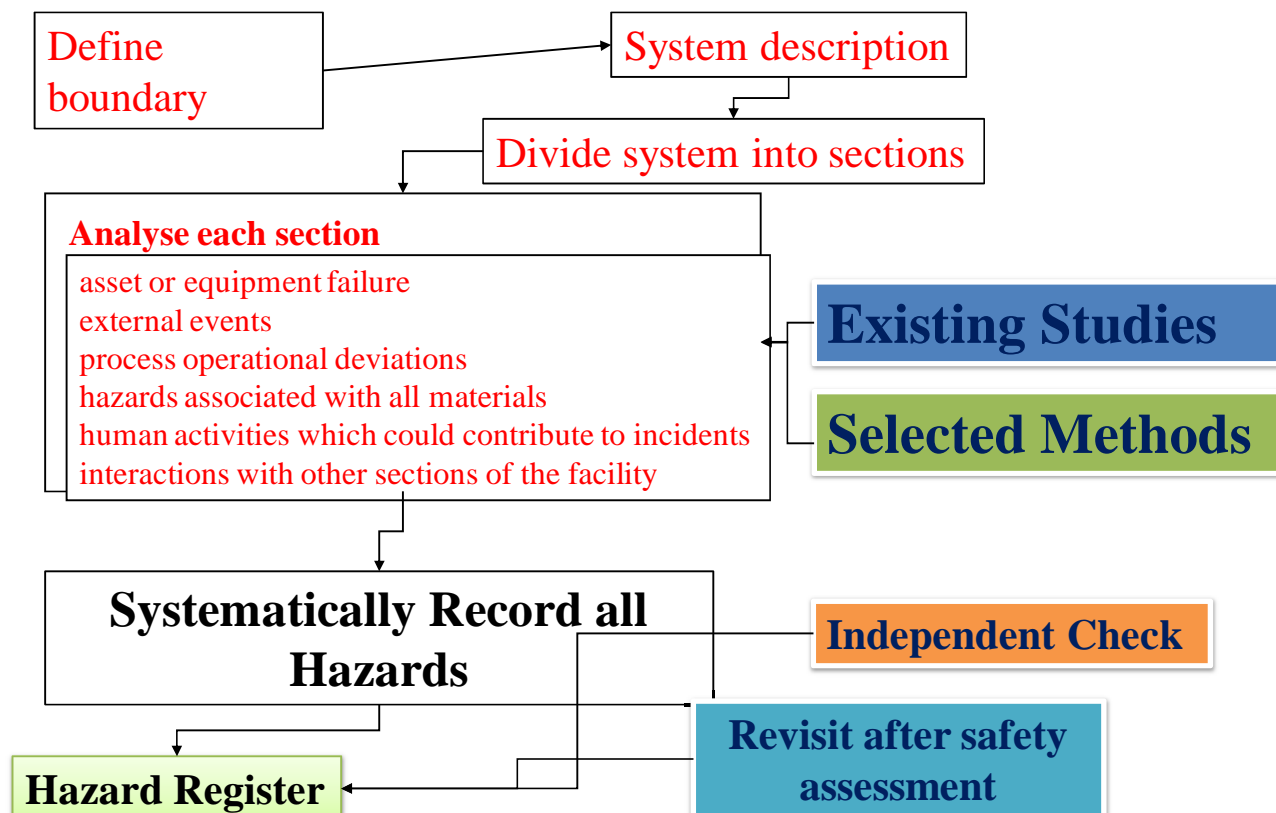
Define boundary

System description

Divide system into sections

Analyse each section

asset or equipment failure
external events
process operational deviations
hazards associated with all materials
human activities which could contribute to incidents
interactions with other sections of the facility

Existing Studies

Selected Methods

Systematically Record all Hazards

Independent Check

Revisit after safety assessment

Hazard Register